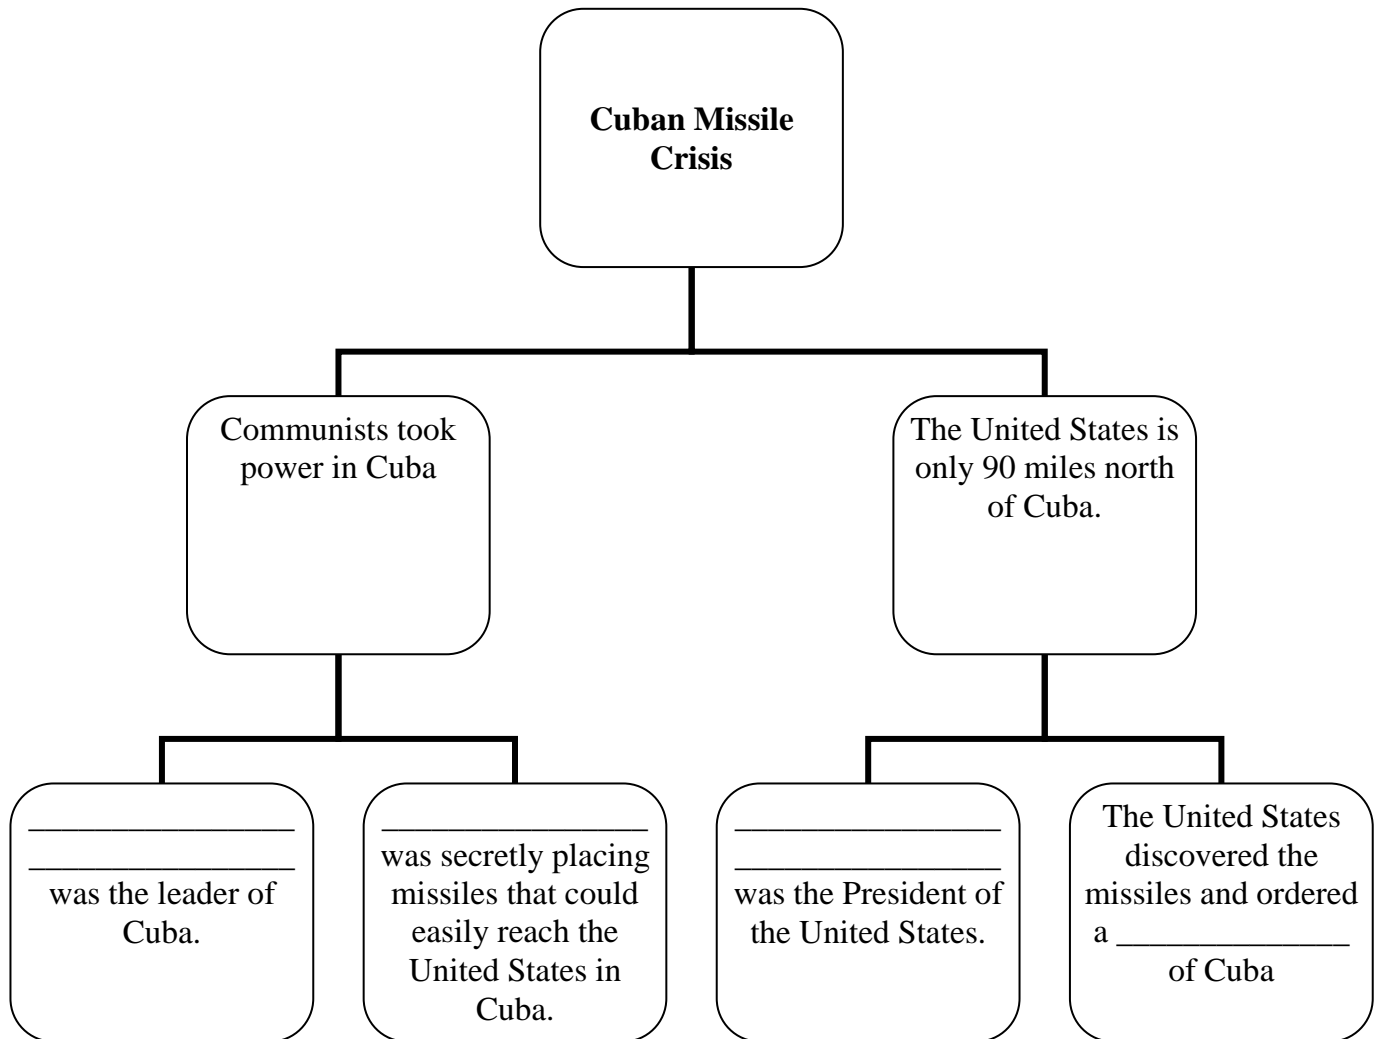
**Cuban Missile Crisis**

Communists took power in Cuba

The United States is only 90 miles north of Cuba.

________________
________________
was the leader of Cuba.

________________
was secretly placing missiles that could easily reach the United States in Cuba.

________________
________________
was the President of the United States.

The United States discovered the missiles and ordered a ______________ of Cuba